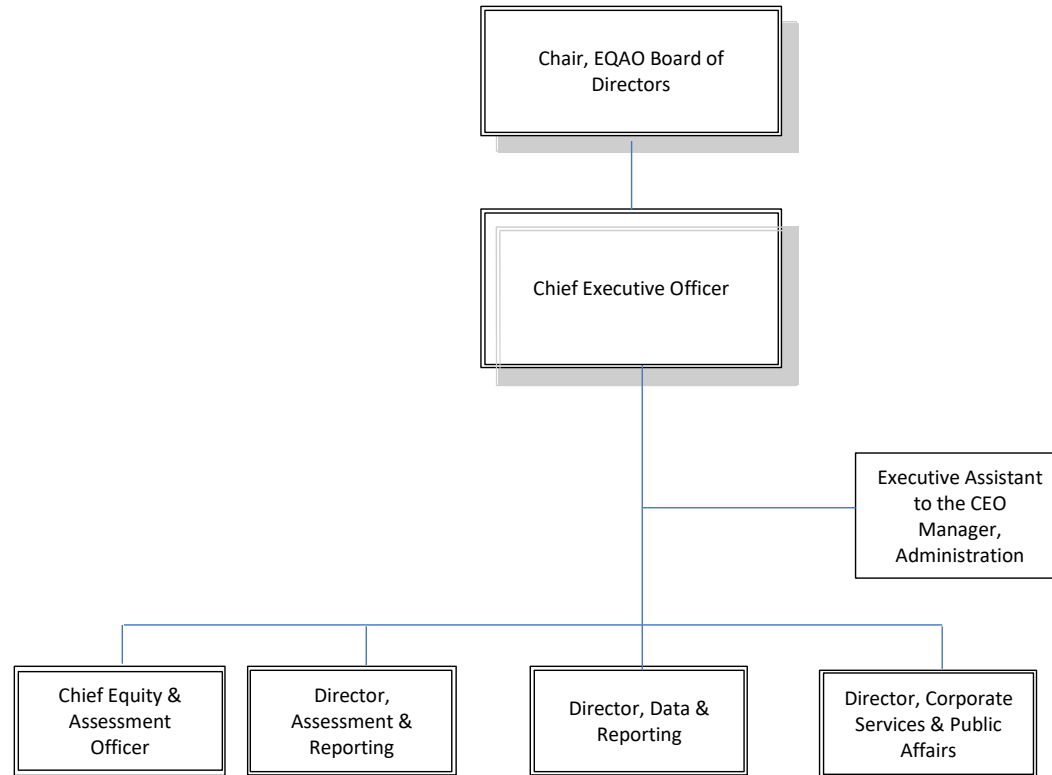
Chair, EQAO Board of Directors

Chief Executive Officer

Executive Assistant to the CEO Manager, Administration

Chief Equity & Assessment Officer

Director, Assessment & Reporting

Director, Data & Reporting

Director, Corporate Services & Public Affairs